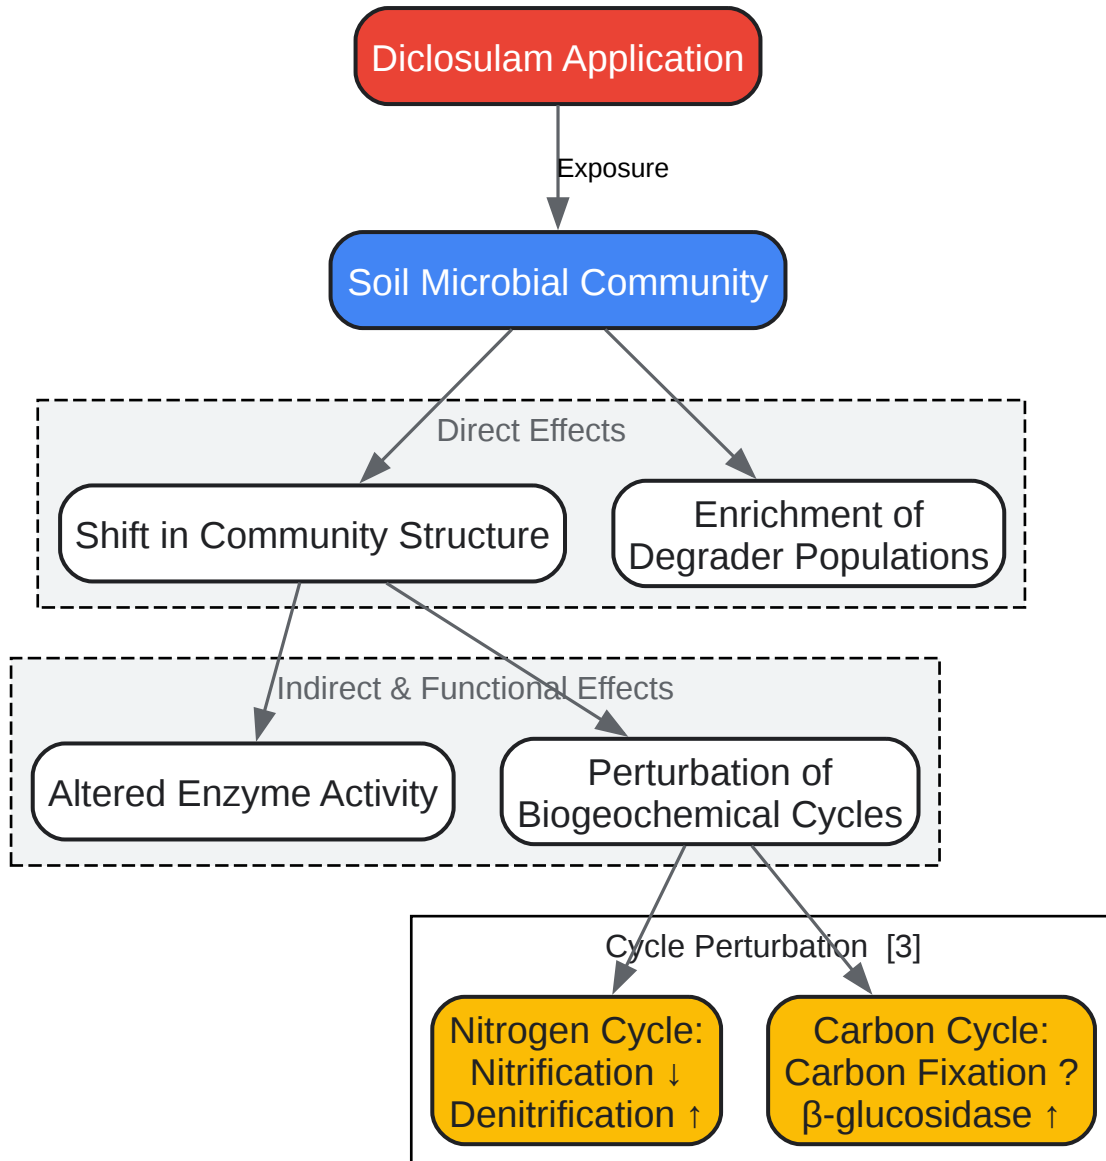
Diclosulam Application

Exposure

Soil Microbial Community

Direct Effects

Shift in Community Structure

Enrichment of Degrader Populations

Indirect & Functional Effects

Altered Enzyme Activity

Perturbation of Biogeochemical Cycles

Cycle Perturbation [3]

Nitrogen Cycle: Nitrification ↓ Denitrification ↑

Carbon Cycle: Carbon Fixation ? β-glucosidase ↑